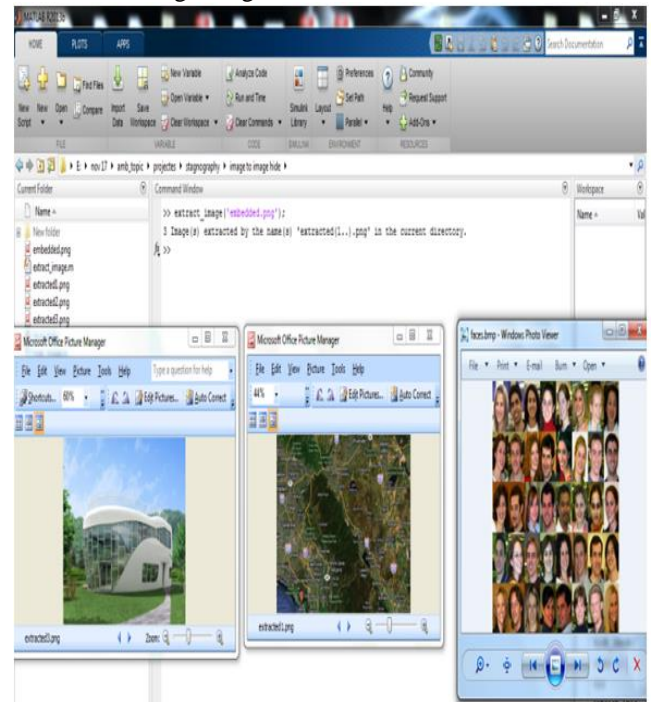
MATLAB R2013a

HOME PLOTS APPS

Search Documentation

New Script New Open Find Files Compare Import Data Save Workspace New Variable Open Variable Clear Workspace Analyze Code Run and Time Clear Commands Simulink Library Layout Preferences Set Path Parallel Help Community Request Support Add-Ons

FILE VARIABLE CODE SIMULINK ENVIRONMENT RESOURCES

E: ▸ nov17 ▸ amb_topic ▸ projectes ▸ stagnography ▸ image to image hide ▸

Current Folder

Name

New folder
embedded.png
extract_image.m
extracted1.png
extracted2.png
extracted3.png

Command Window

>> extract_image('embedded.png');
3 Image(s) extracted by the name(s) 'extracted(1..).png' in the current directory.
$f_x$ >>

Workspace

Name Val

Microsoft Office Picture Manager

File Edit View Picture Tools Help

Type a question for help

Shortcuts... 60% Edit Pictures... Auto Correct

extracted3.png Zoom:

Microsoft Office Picture Manager

File Edit View Picture Tools Help

44% Edit Pictures... Auto Correct

extracted1.png

faces.bmp - Windows Photo Viewer

File Print E-mail Burn Open